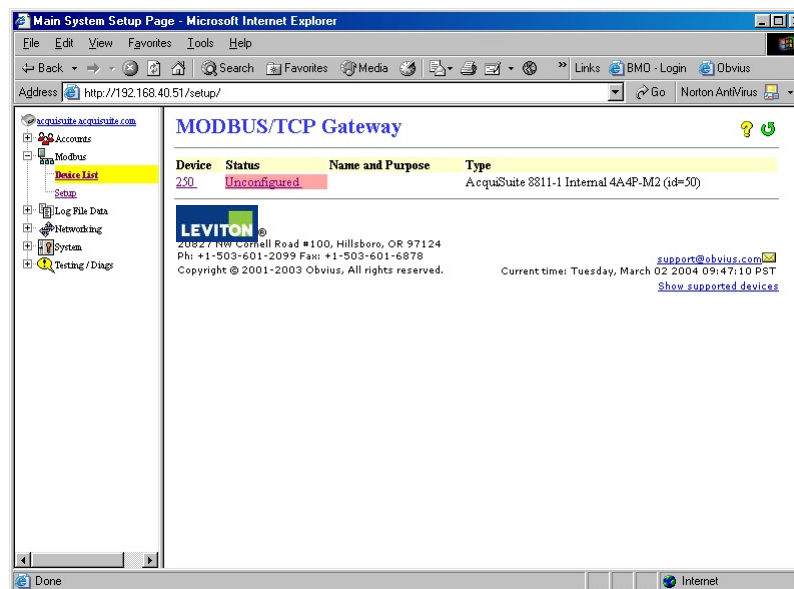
Main System Setup Page - Microsoft Internet Explorer

File Edit View Favorites Tools Help

Back Search Favorites Media Links BMO - Login Obvius

Address http://192.168.40.51/setup/ Go Norton AntiVirus

acquisuite.acquisuite.com
Accounts
Modbus
Device List
Setup
Log File Data
Networking
System
Testing / Diags

MODBUS/TCP Gateway

| Device | Status | Name and Purpose | Type |
|---|---|---|---|
| 250 | Unconfigured | | AcquiSuite 8811-1 Internal 4A4P-M2 (id=50) |

LEVITON®
20827 NW Cornell Road #100, Hillsboro, OR 97124
Ph: +1-503-601-2099 Fax: +1-503-601-6878
Copyright © 2001-2003 Obvius, All rights reserved.

support@obvius.com
Current time: Tuesday, March 02 2004 09:47:10 PST
Show supported devices

Done Internet